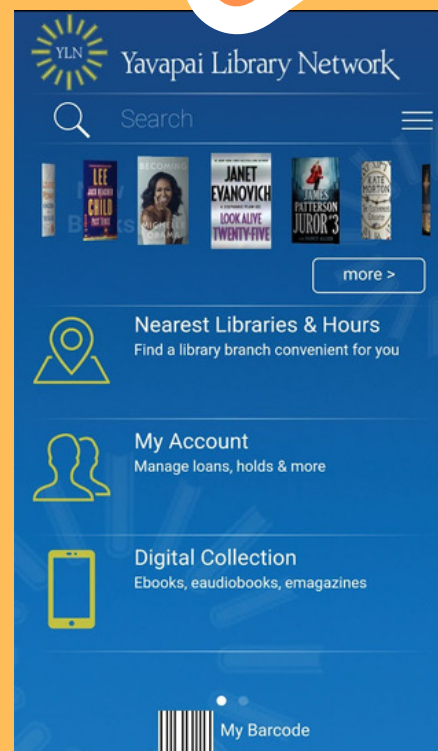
YLN Yavapai Library Network

Search

New Books

LEE CHILD PAST TENSE

BECOMING MICHELLE OBAMA

JANET EVANOVICH LOOK ALIVE TWENTY-FIVE

JAMES PATTERSON JUROR #3

KATE MORTON

more >

Nearest Libraries & Hours
Find a library branch convenient for you

My Account
Manage loans, holds & more

Digital Collection
Ebooks, eaudiobooks, emagazines

My Barcode